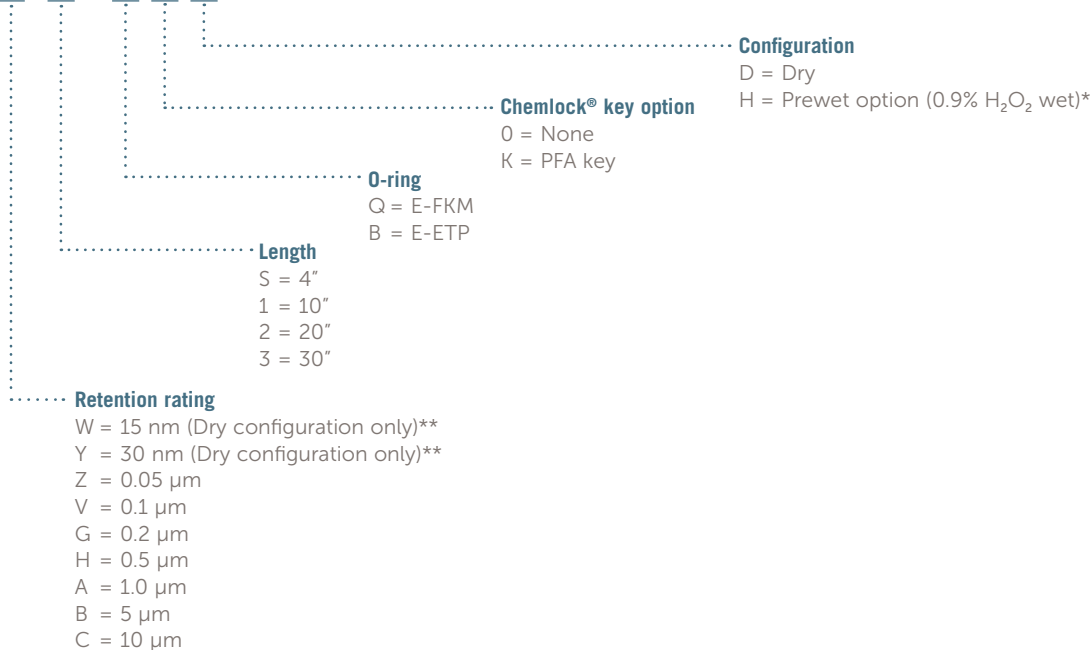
Configuration
D = Dry
H = Prewet option (0.9% $H_2O_2$ wet)*

Chemlock® key option
0 = None
K = PFA key

O-ring
Q = E-FKM
B = E-ETP

Length
S = 4″
1 = 10″
2 = 20″
3 = 30″

Retention rating
W = 15 nm (Dry configuration only)**
Y = 30 nm (Dry configuration only)**
Z = 0.05 µm
V = 0.1 µm
G = 0.2 µm
H = 0.5 µm
A = 1.0 µm
B = 5 µm
C = 10 µm